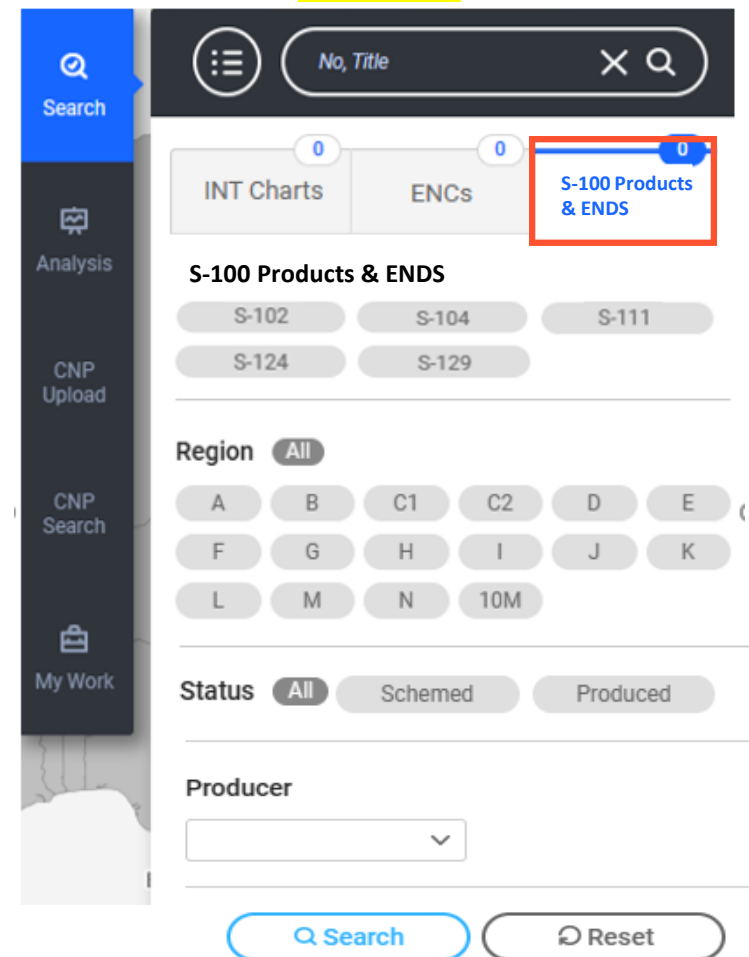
Search

Analysis

CNP Upload

CNP Search

My Work

No, Title

0
INT Charts

0
ENCs

0
S-100 Products & ENDS

S-100 Products & ENDS

S-102
S-104
S-111
S-124
S-129

Region All

A
B
C1
C2
D
E
F
G
H
I
J
K
L
M
N
10M

Status All
Schemed
Produced

Producer

Search
Reset